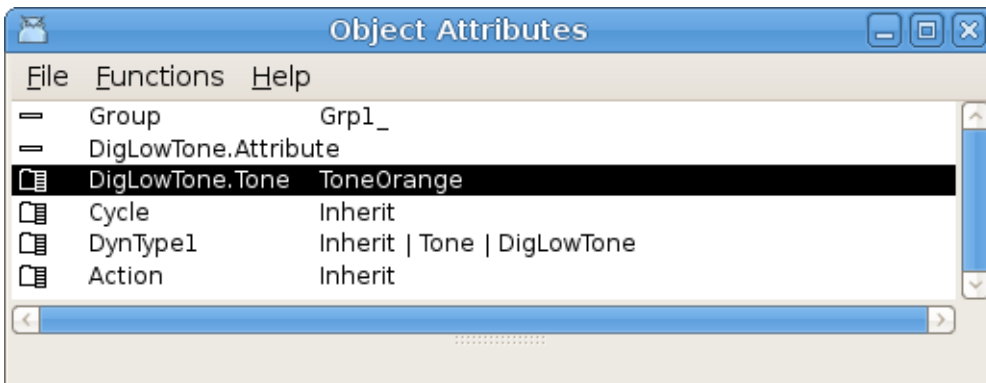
Object Attributes

File Functions Help

| | |
|---|---|
| Group | Grp1_ |
| DigLowTone.Attribute | |
| DigLowTone.Tone | ToneOrange |
| Cycle | Inherit |
| DynType1 | Inherit \| Tone \| DigLowTone |
| Action | Inherit |